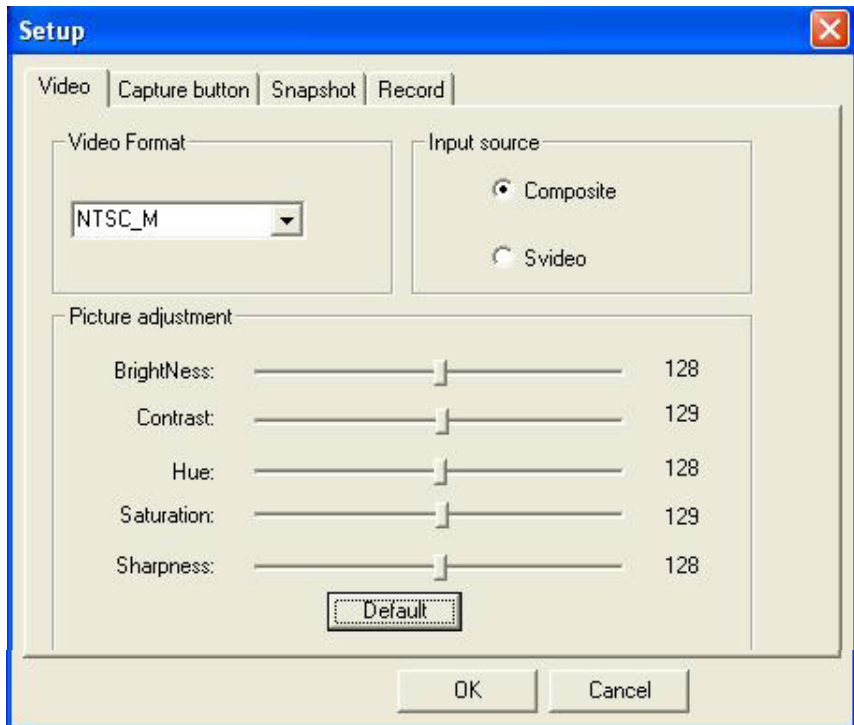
Setup

Video | Capture button | Snapshot | Record

Video Format

NTSC_M

Input source

Composite

Svideo

Picture adjustment

BrightNess: 128

Contrast: 129

Hue: 128

Saturation: 129

Sharpness: 128

Default

OK

Cancel